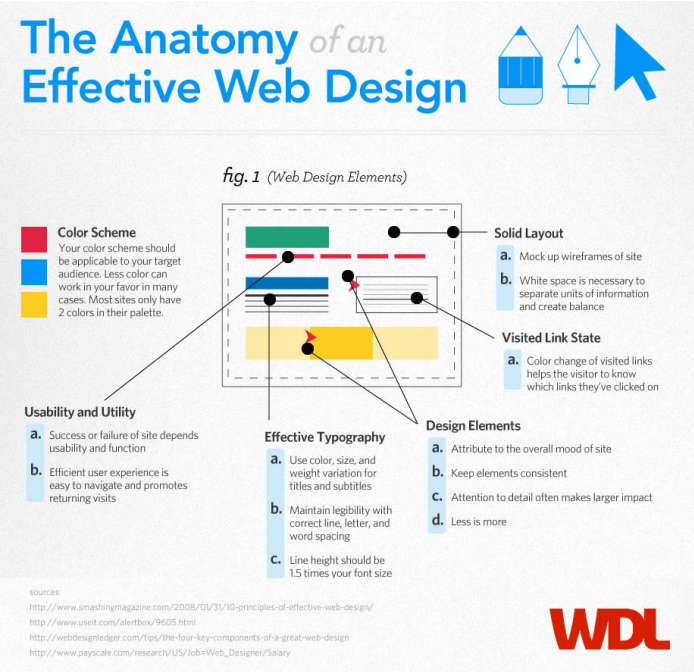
The Anatomy of an Effective Web Design

fig. 1 (Web Design Elements)

Color Scheme
Your color scheme should be applicable to your target audience. Less color can work in your favor in many cases. Most sites only have 2 colors in their palette.

Solid Layout
a. Mock up wireframes of site
b. White space is necessary to separate units of information and create balance

Visited Link State
a. Color change of visited links helps the visitor to know which links they've clicked on

Usability and Utility
a. Success or failure of site depends usability and function
b. Efficient user experience is easy to navigate and promotes returning visits

Effective Typography
a. Use color, size, and weight variation for titles and subtitles
b. Maintain legibility with correct line, letter, and word spacing
c. Line height should be 1.5 times your font size

Design Elements
a. Attribute to the overall mood of site
b. Keep elements consistent
c. Attention to detail often makes larger impact
d. Less is more

sources:
http://www.smashingmagazine.com/2008/01/31/10-principles-of-effective-web-design/
http://www.useit.com/alertbox/9605.html
http://webdesignledger.com/tips/the-four-key-components-of-a-great-web-design
http://www.payscale.com/research/US/Job=Web_Designer/Salary

WDL